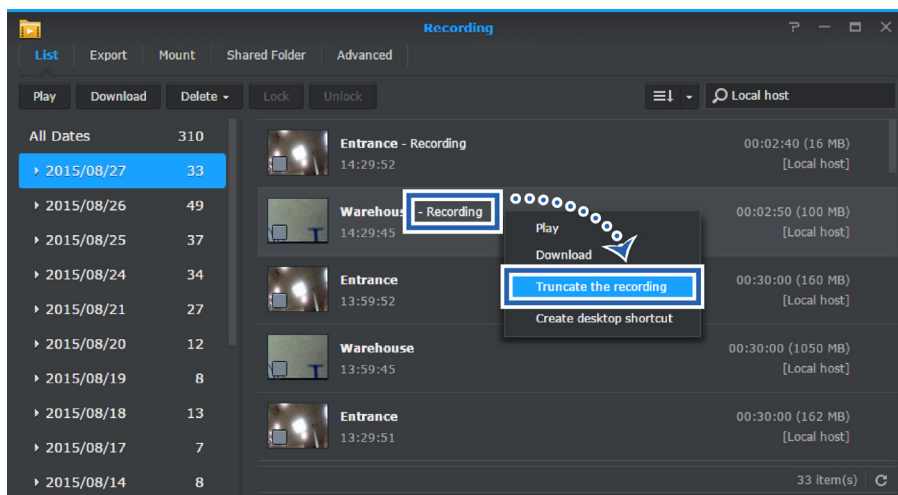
Recording

List Export Mount Shared Folder Advanced

Play Download Delete Lock Unlock

Local host

| | |
|---|---|
| All Dates | 310 |
| 2015/08/27 | 33 |
| 2015/08/26 | 49 |
| 2015/08/25 | 37 |
| 2015/08/24 | 34 |
| 2015/08/21 | 27 |
| 2015/08/20 | 12 |
| 2015/08/19 | 8 |
| 2015/08/18 | 13 |
| 2015/08/17 | 7 |
| 2015/08/14 | 8 |

Entrance - Recording 14:29:52 00:02:40 (16 MB) [Local host]

Warehous - Recording 14:29:45 00:02:50 (100 MB) [Local host]

Play
Download
Truncate the recording
Create desktop shortcut

Entrance 13:59:52 00:30:00 (160 MB) [Local host]

Warehouse 13:59:45 00:30:00 (1050 MB) [Local host]

Entrance 13:29:51 00:30:00 (162 MB) [Local host]

33 item(s)